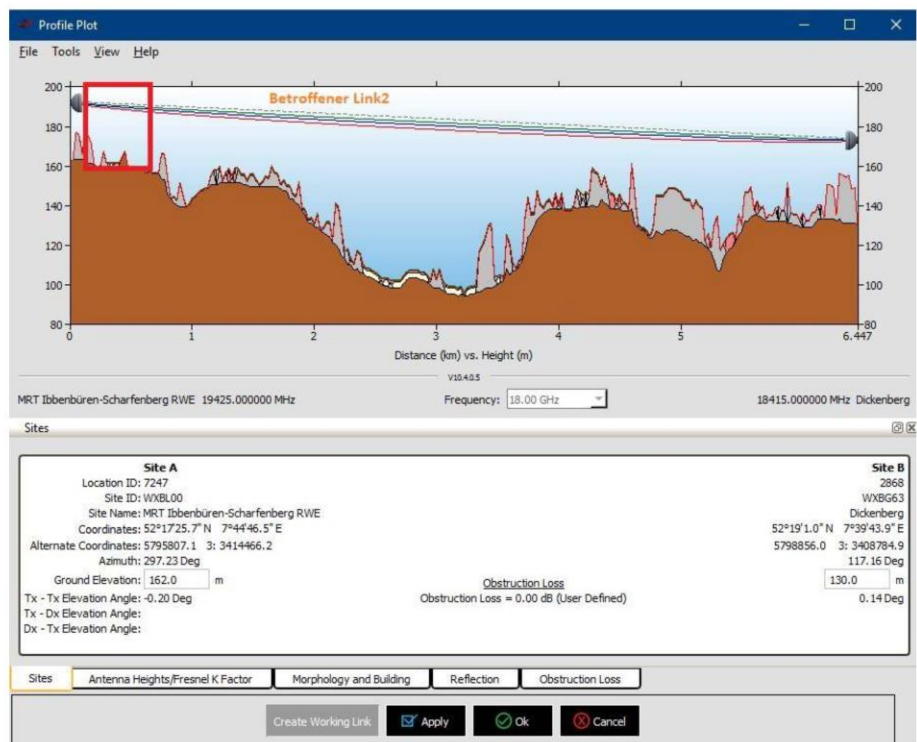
Profile Plot

File Tools View Help

Betroffener Link2

200
180
160
140
120
100
80

200
180
160
140
120
100
80

0 1 2 3 4 5 6.447

Distance (km) vs. Height (m)

V10.4.0.5

MRT Ibbenbüren-Scharfenberg RWE 19425.000000 MHz

Frequency: 18.00 GHz

18415.000000 MHz Dickenberg

Sites

Site A
Location ID: 7247
Site ID: WXBL00
Site Name: MRT Ibbenbüren-Scharfenberg RWE
Coordinates: 52°17'25.7" N 7°44'46.5" E
Alternate Coordinates: 5795807.1 3: 3414466.2
Azimuth: 297.23 Deg
Ground Elevation: 162.0 m
Tx - Tx Elevation Angle: -0.20 Deg
Tx - Dx Elevation Angle:
Dx - Tx Elevation Angle:

Obstruction Loss
Obstruction Loss = 0.00 dB (User Defined)

Site B
2868
WXBG63
Dickenberg
52°19'1.0" N 7°39'43.9" E
5798856.0 3: 3408784.9
117.16 Deg
130.0 m
0.14 Deg

Sites | Antenna Heights/Fresnel K Factor | Morphology and Building | Reflection | Obstruction Loss

Create Working Link | Apply | Ok | Cancel